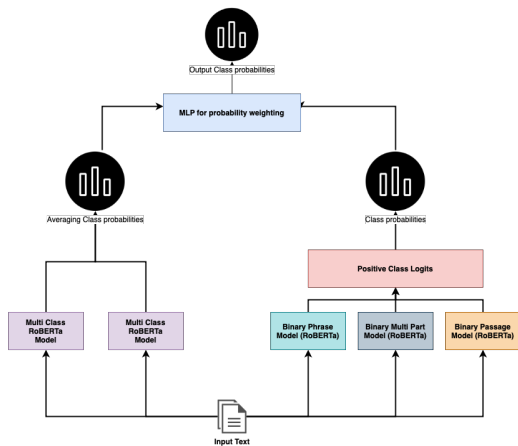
Output Class probabilities

MLP for probability weighting

Averaging Class probabilities

Class probabilities

Positive Class Logits

Multi Class RoBERTa Model

Multi Class RoBERTa Model

Binary Phrase Model (RoBERTa)

Binary Multi Part Model (RoBERTa)

Binary Passage Model (RoBERTa)

Input Text